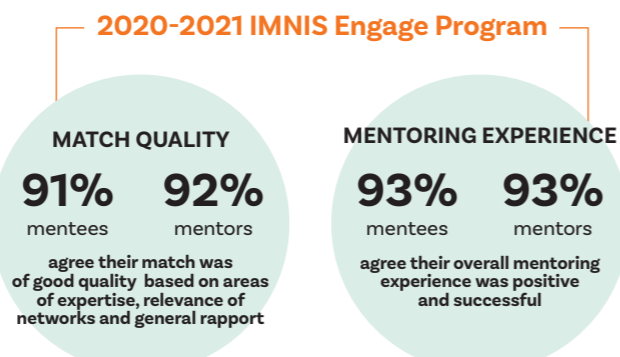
2020-2021 IMNIS Engage Program

MATCH QUALITY

91%
mentees

92%
mentors

agree their match was of good quality based on areas of expertise, relevance of networks and general rapport

MENTORING EXPERIENCE

93%
mentees

93%
mentors

agree their overall mentoring experience was positive and successful